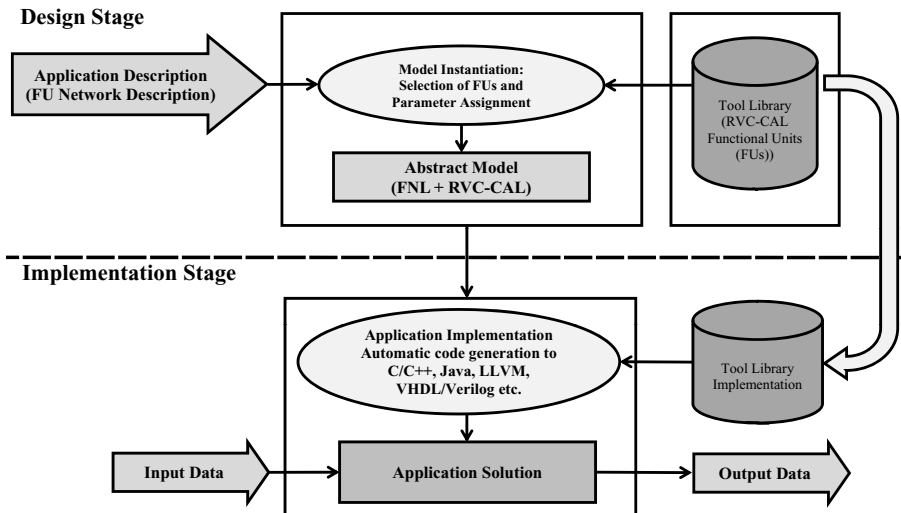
Design Stage

Application Description (FU Network Description)

Model Instantiation: Selection of FUs and Parameter Assignment

Tool Library (RVC-CAL Functional Units (FUs))

Abstract Model (FNL + RVC-CAL)

Implementation Stage

Application Implementation Automatic code generation to C/C++, Java, LLVM, VHDL/Verilog etc.

Tool Library Implementation

Input Data

Application Solution

Output Data